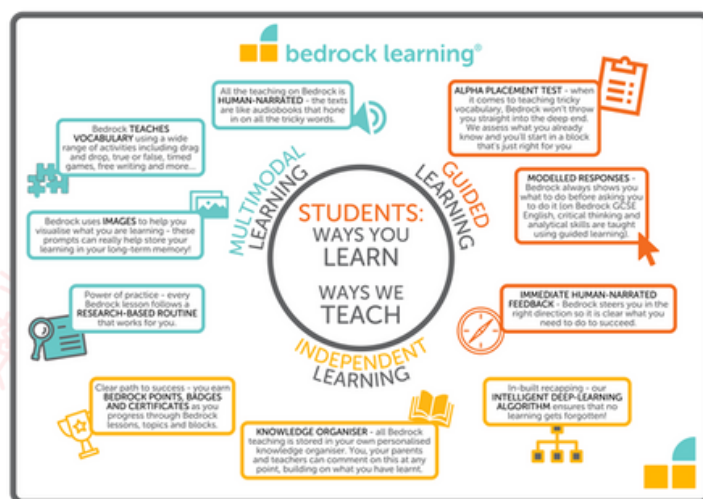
bedrock learning®

All the teaching on Bedrock is HUMAN-NARRATED - the texts are like audiobooks that hone in on all the tricky words.

Bedrock TEACHES VOCABULARY using a wide range of activities including drag and drop, true or false, timed games, free writing and more...

Bedrock uses IMAGES to help you visualise what you are learning - these prompts can really help store your learning in your long-term memory!

Power of practice - every Bedrock lesson follows a RESEARCH-BASED ROUTINE that works for you.

Clear path to success - you earn BEDROCK POINTS, BADGES AND CERTIFICATES as you progress through Bedrock lessons, topics and blocks.

MULTIMODAL LEARNING

GUIDED LEARNING

STUDENTS: WAYS YOU LEARN

WAYS WE TEACH

INDEPENDENT LEARNING

ALPHA PLACEMENT TEST - when it comes to teaching tricky vocabulary, Bedrock won't throw you straight into the deep end. We assess what you already know and you'll start in a block that's just right for you

MODELLED RESPONSES - Bedrock always shows you what to do before asking you to do it (on Bedrock GCSE English, critical thinking and analytical skills are taught using guided learning).

IMMEDIATE HUMAN-NARRATED FEEDBACK - Bedrock steers you in the right direction so it is clear what you need to do to succeed.

In-built recapping - our INTELLIGENT DEEP-LEARNING ALGORITHM ensures that no learning gets forgotten!

KNOWLEDGE ORGANISER - all Bedrock teaching is stored in your own personalised knowledge organiser. You, your parents and teachers can comment on this at any point, building on what you have learnt.